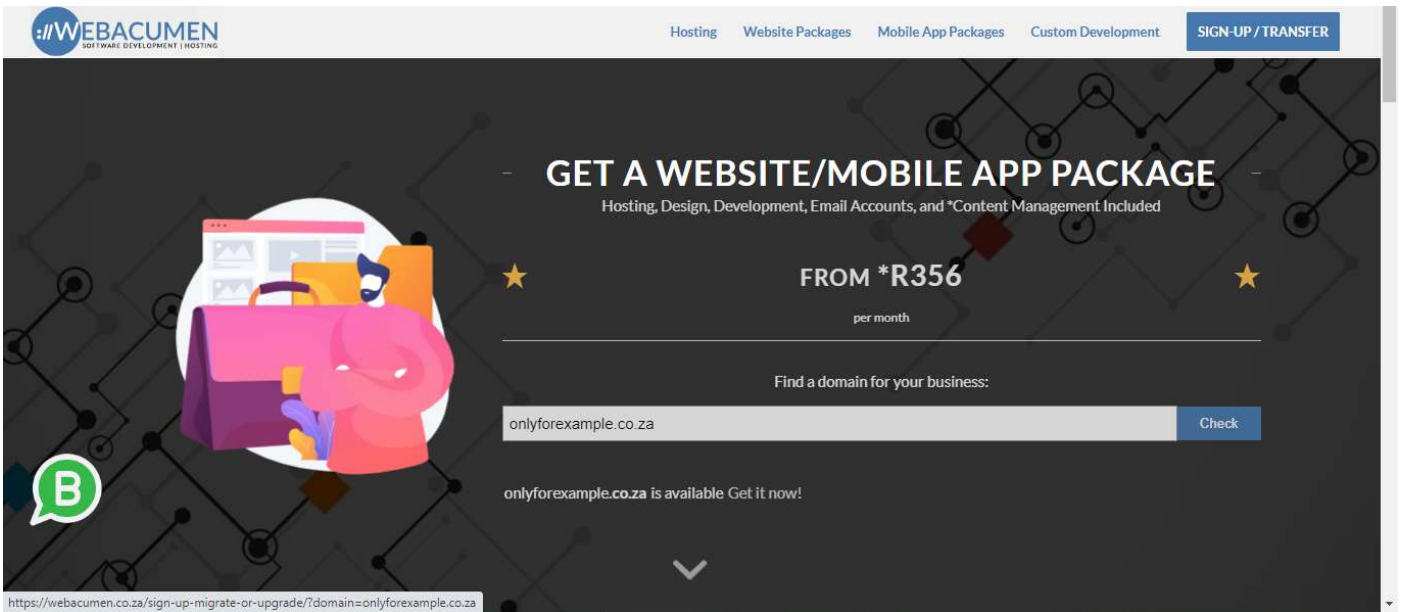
://WEBACUMEN
SOFTWARE DEVELOPMENT | HOSTING

Hosting Website Packages Mobile App Packages Custom Development SIGN-UP / TRANSFER

GET A WEBSITE/MOBILE APP PACKAGE
Hosting, Design, Development, Email Accounts, and *Content Management Included

FROM *R356
per month

Find a domain for your business:

onlyforexample.co.za Check

onlyforexample.co.za is available Get it now!

https://webacumen.co.za/sign-up-migrate-or-upgrade/?domain=onlyforexample.co.za